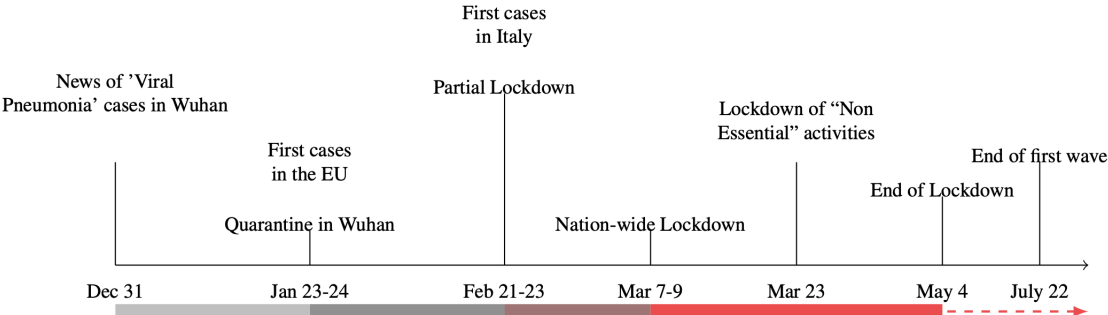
News of 'Viral Pneumonia' cases in Wuhan

First cases in the EU

Quarantine in Wuhan

First cases in Italy

Partial Lockdown

Nation-wide Lockdown

Lockdown of "Non Essential" activities

End of Lockdown

End of first wave

Dec 31

Jan 23-24

Feb 21-23

Mar 7-9

Mar 23

May 4

July 22